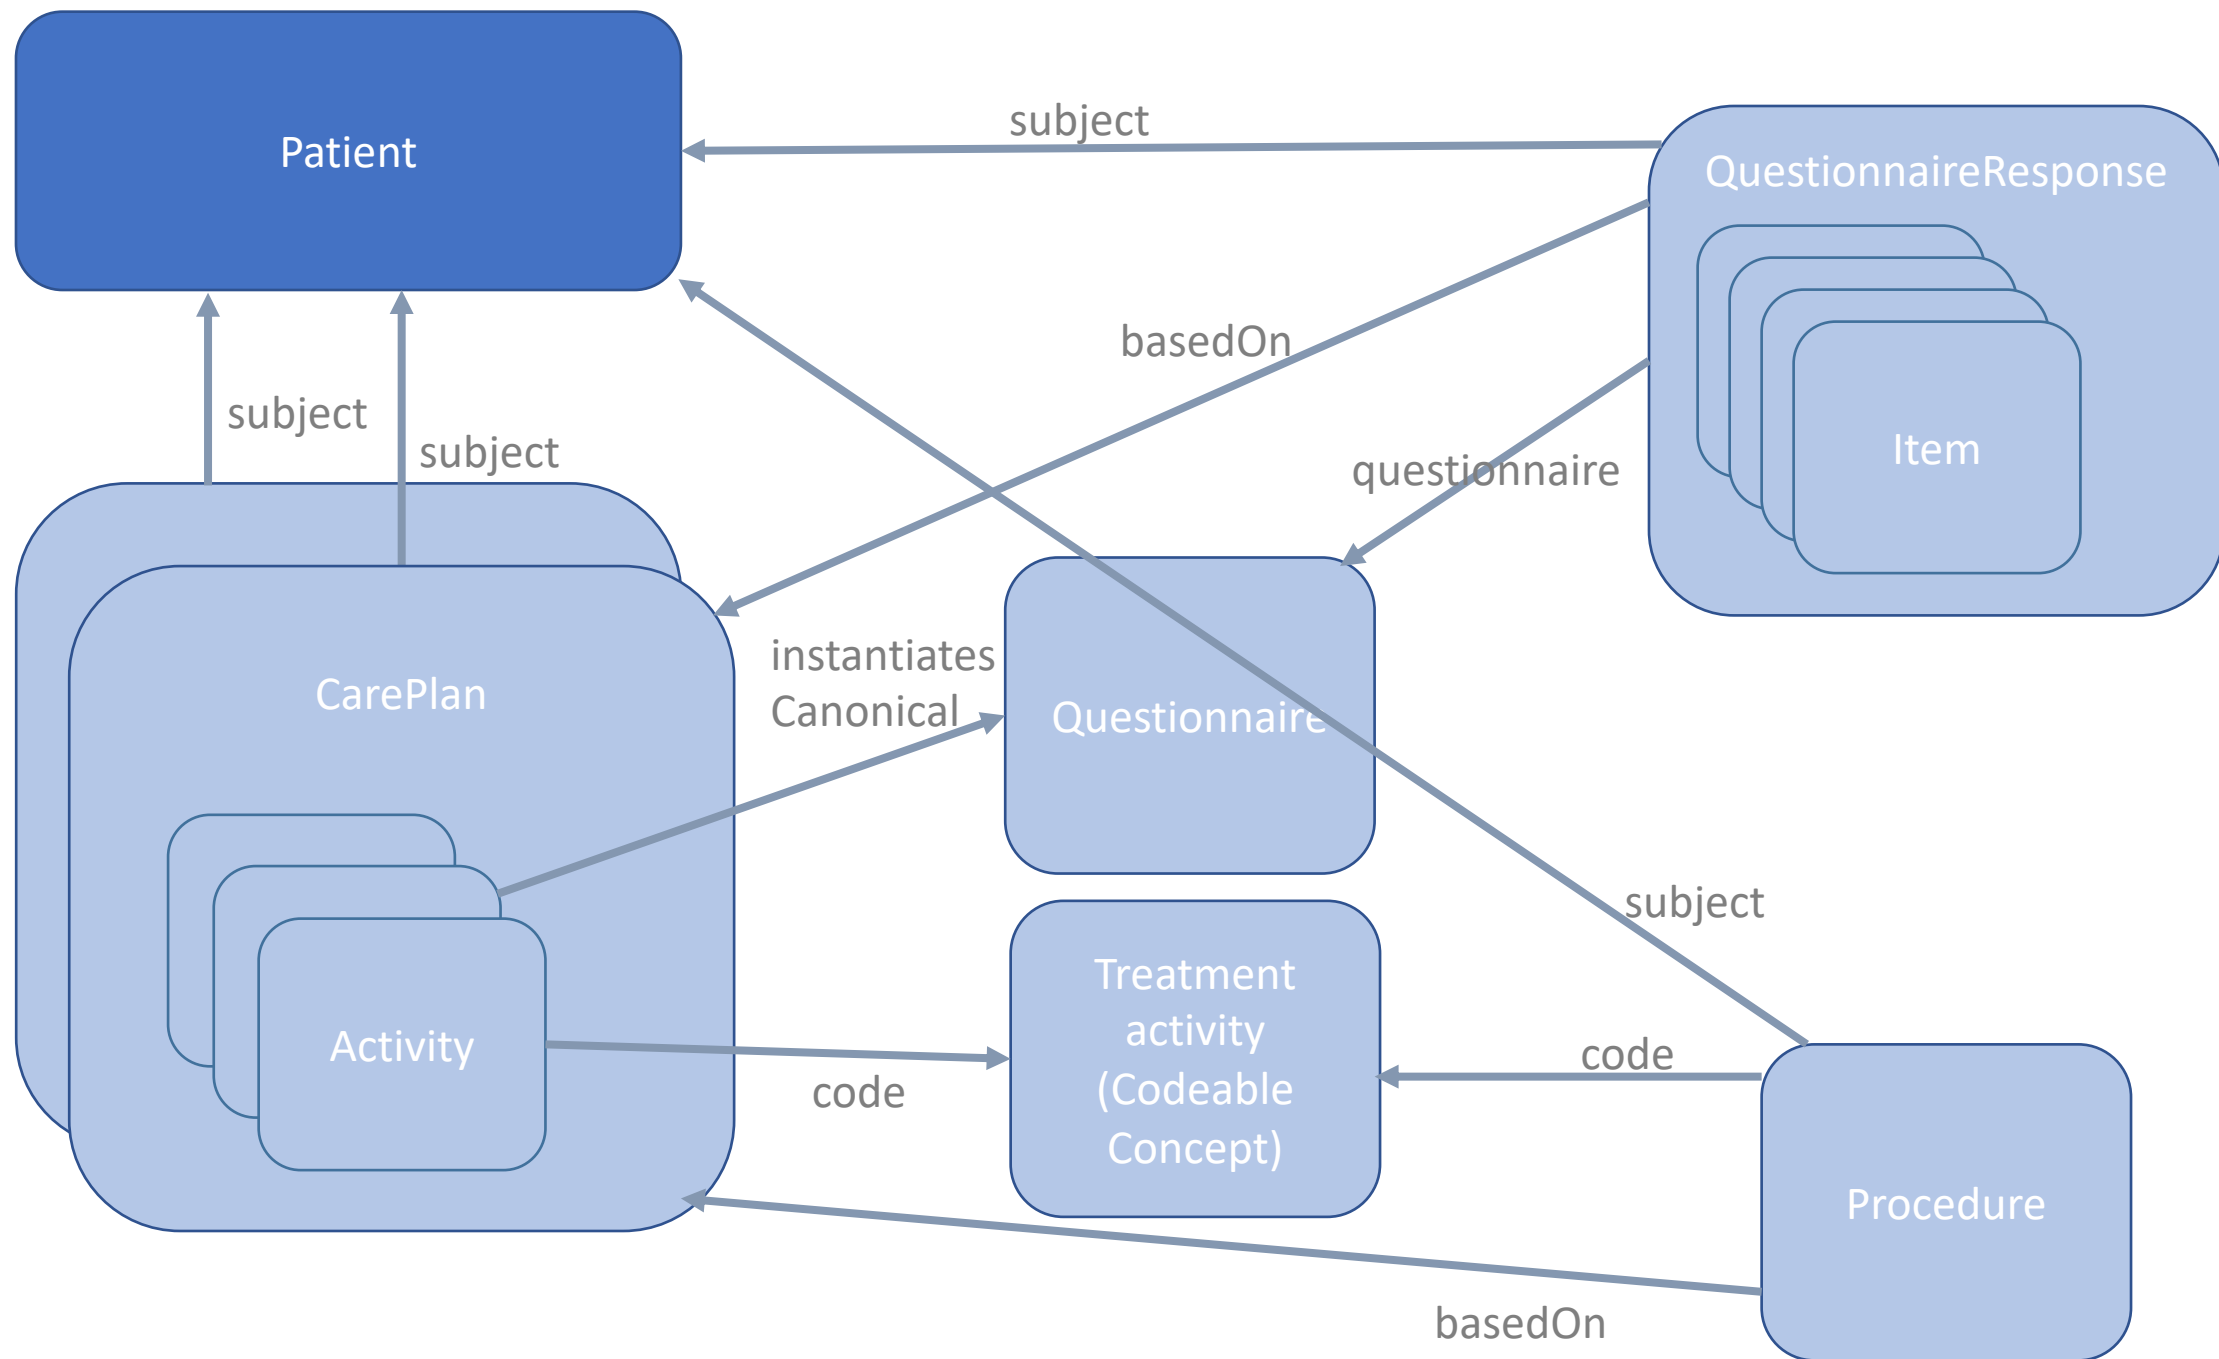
Patient

subject

QuestionnaireResponse

Item

basedOn

questionnaire

subject

subject

CarePlan

instantiates Canonical

Questionnaire

Activity

subject

Treatment activity (Codeable Concept)

code

code

Procedure

basedOn